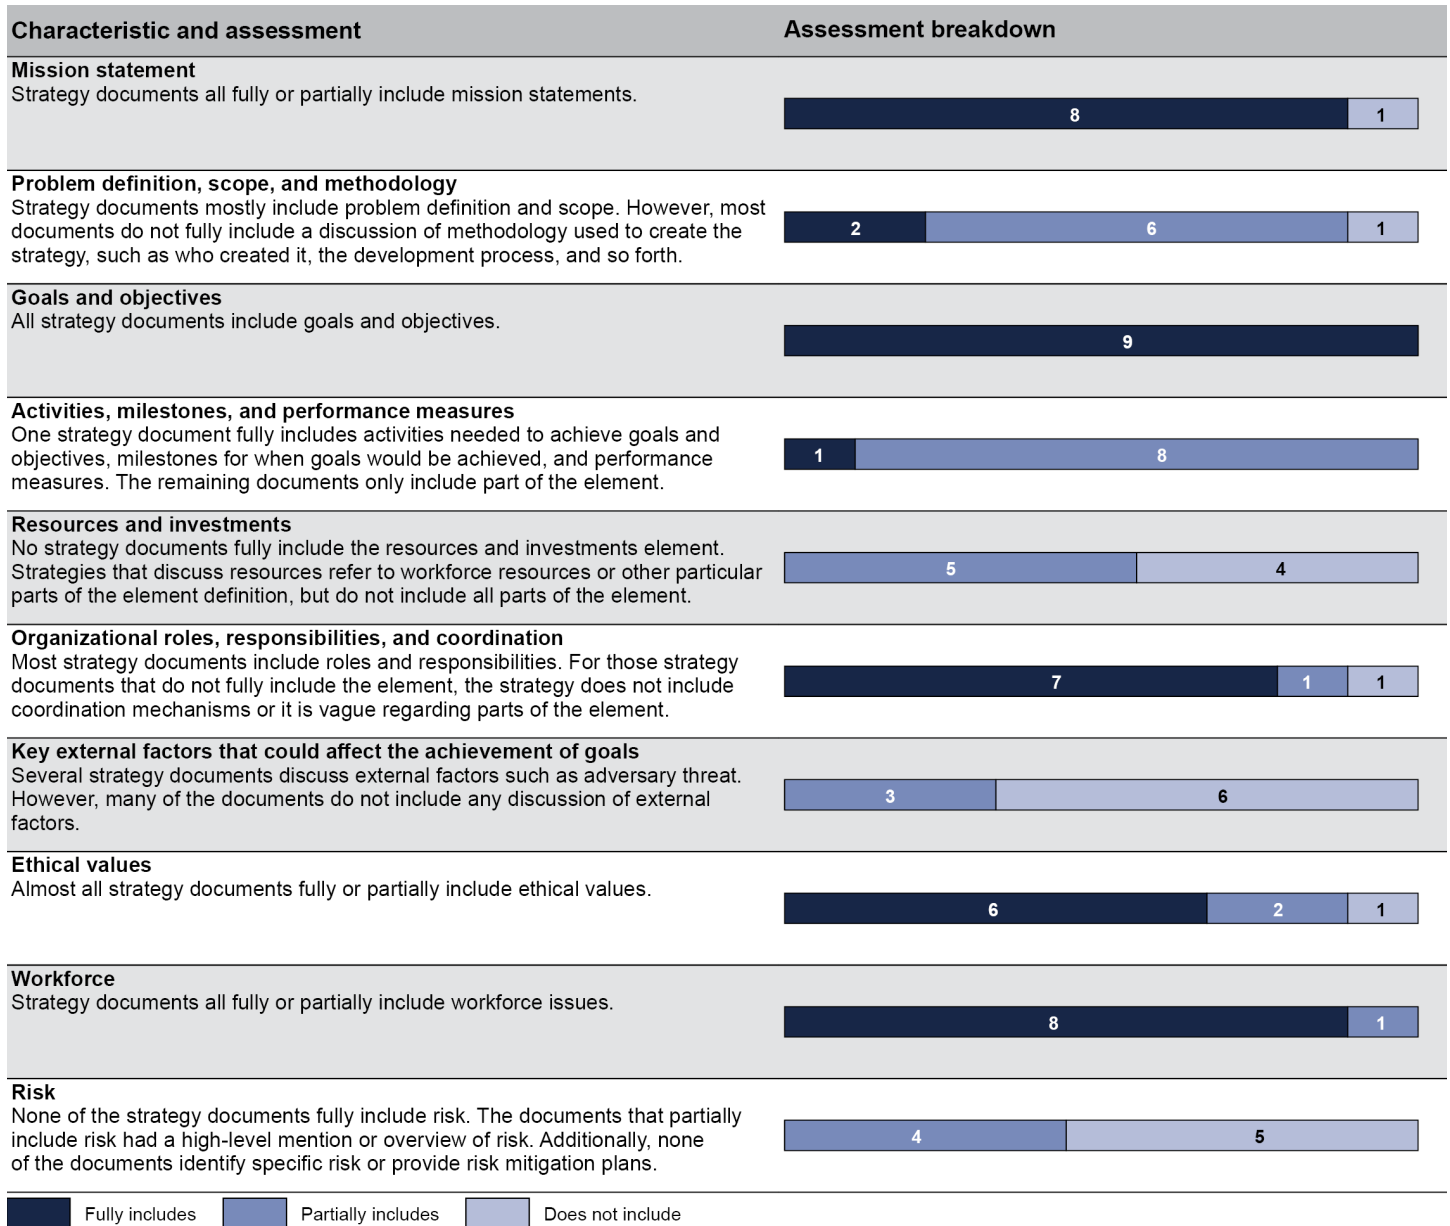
| Characteristic and assessment | Assessment breakdown |
|---|---|
| **Mission statement** Strategy documents all fully or partially include mission statements. | 8 1 |
| **Problem definition, scope, and methodology** Strategy documents mostly include problem definition and scope. However, most documents do not fully include a discussion of methodology used to create the strategy, such as who created it, the development process, and so forth. | 2 6 1 |
| **Goals and objectives** All strategy documents include goals and objectives. | 9 |
| **Activities, milestones, and performance measures** One strategy document fully includes activities needed to achieve goals and objectives, milestones for when goals would be achieved, and performance measures. The remaining documents only include part of the element. | 1 8 |
| **Resources and investments** No strategy documents fully include the resources and investments element. Strategies that discuss resources refer to workforce resources or other particular parts of the element definition, but do not include all parts of the element. | 5 4 |
| **Organizational roles, responsibilities, and coordination** Most strategy documents include roles and responsibilities. For those strategy documents that do not fully include the element, the strategy does not include coordination mechanisms or it is vague regarding parts of the element. | 7 1 1 |
| **Key external factors that could affect the achievement of goals** Several strategy documents discuss external factors such as adversary threat. However, many of the documents do not include any discussion of external factors. | 3 6 |
| **Ethical values** Almost all strategy documents fully or partially include ethical values. | 6 2 1 |
| **Workforce** Strategy documents all fully or partially include workforce issues. | 8 1 |
| **Risk** None of the strategy documents fully include risk. The documents that partially include risk had a high-level mention or overview of risk. Additionally, none of the documents identify specific risk or provide risk mitigation plans. | 4 5 |

Fully includes Partially includes Does not include